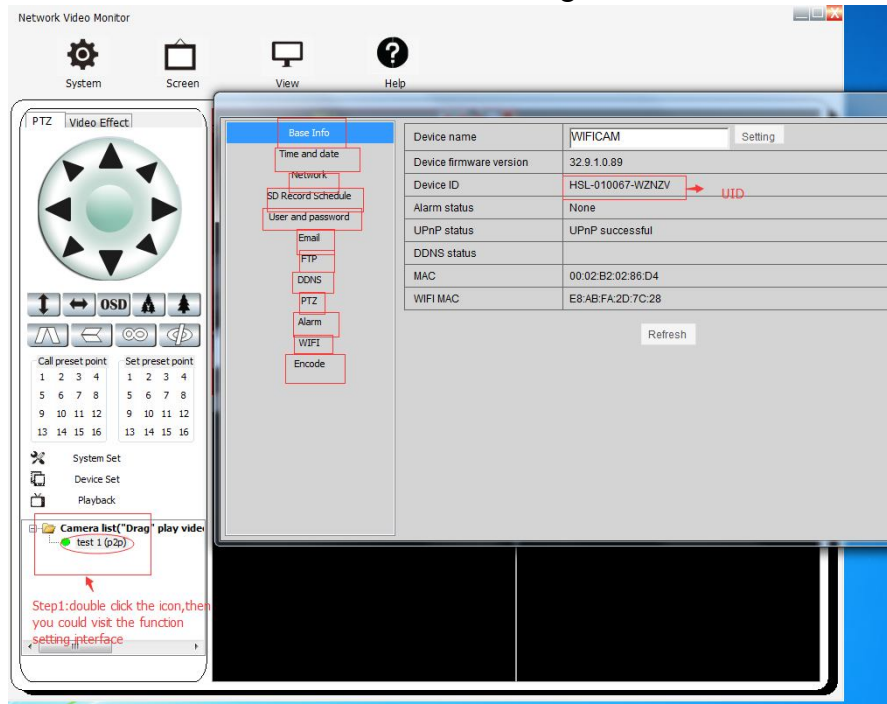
Network Video Monitor

System Screen View Help

PTZ Video Effect

OSD

Call preset point
1 2 3 4
5 6 7 8
9 10 11 12
13 14 15 16

Set preset point
1 2 3 4
5 6 7 8
9 10 11 12
13 14 15 16

System Set
Device Set
Playback

Camera list("Drag" play vide
test 1 (p2p)

Step1:double click the icon,then you could visit the function setting interface

Base Info
Time and date
Network
SD Record Schedule
User and password
Email
FTP
DDNS
PTZ
Alarm
WIFI
Encode

| Device name | WIFICAM Setting |
|---|---|
| Device firmware version | 32.9.1.0.89 |
| Device ID | HSL-010067-WZNZV |
| Alarm status | None |
| UPnP status | UPnP successful |
| DDNS status | |
| MAC | 00:02:B2:02:86:D4 |
| WIFI MAC | E8:AB:FA:2D:7C:28 |

UID

Refresh